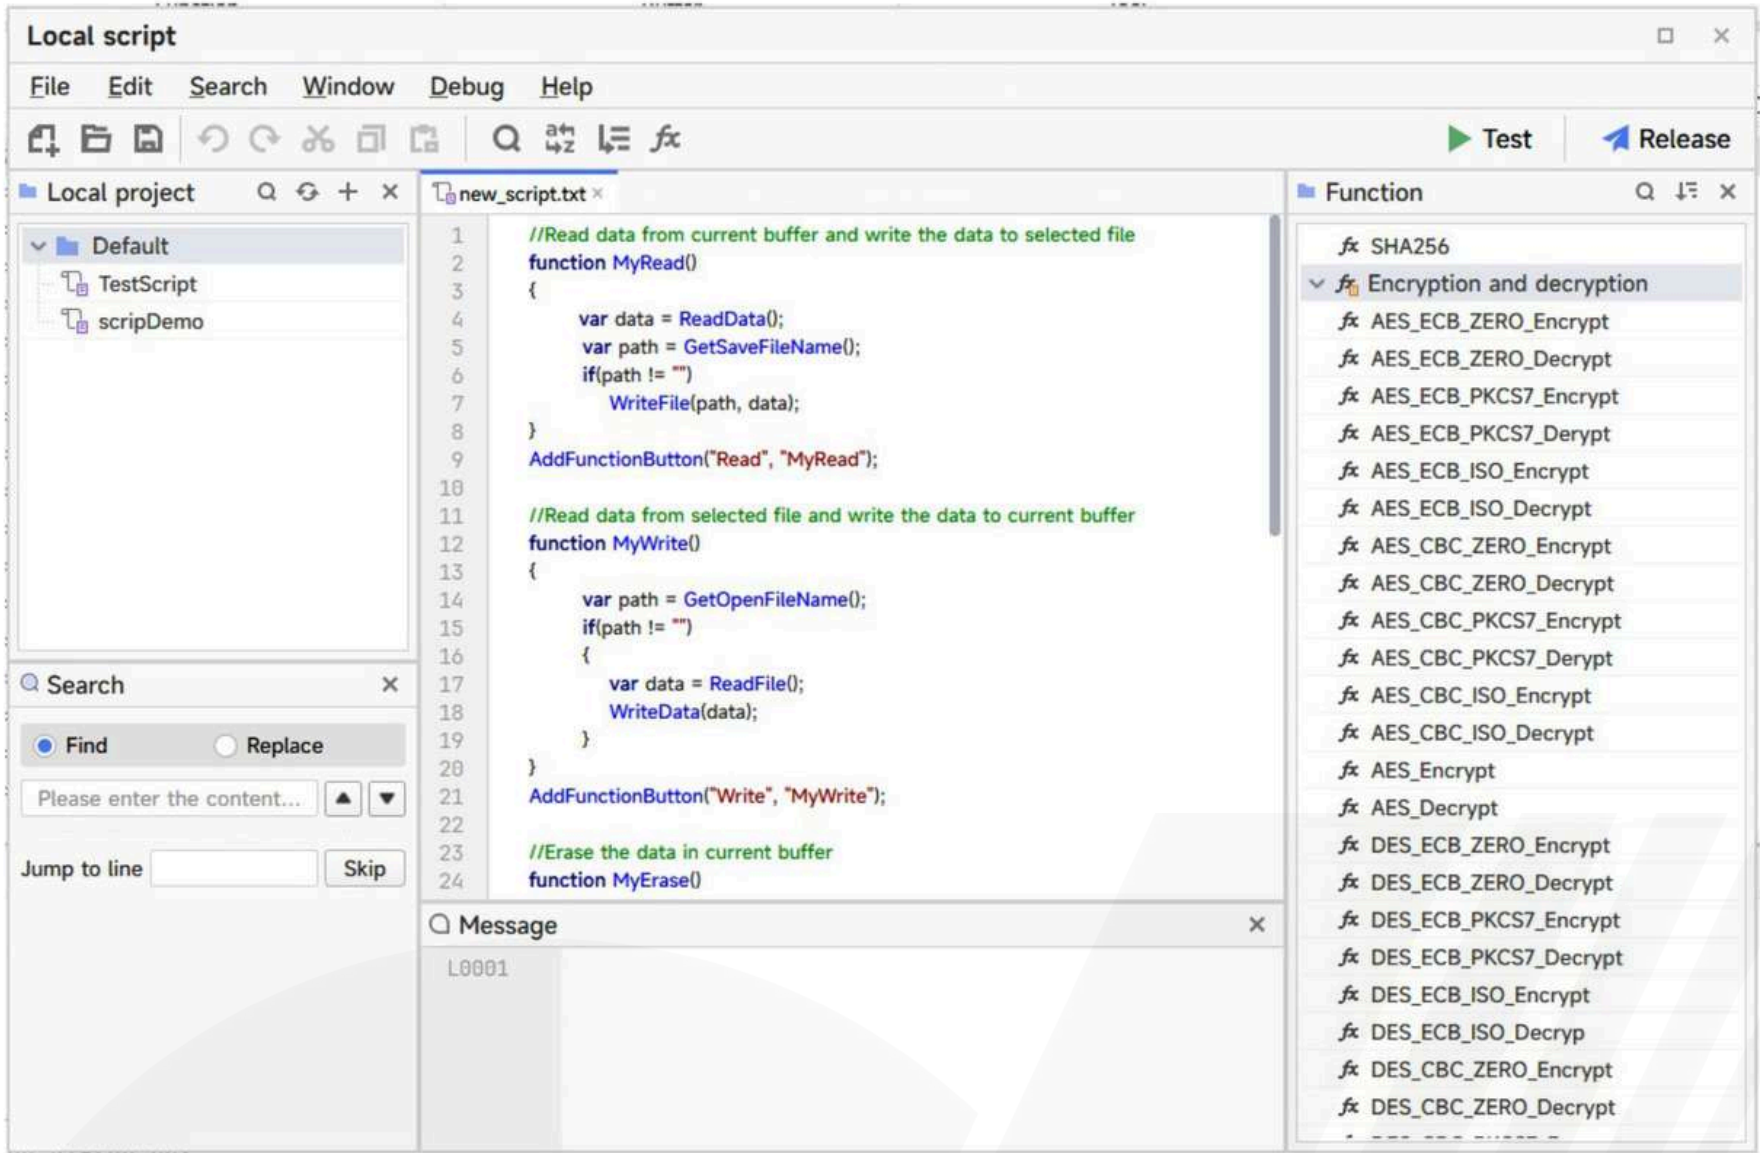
Local script

File Edit Search Window Debug Help

Test Release

Local project

Default
TestScript
scripDemo

new_script.txt ×

1 //Read data from current buffer and write the data to selected file
2 function MyRead()
3 {
4 var data = ReadData();
5 var path = GetSaveFileName();
6 if(path != "")
7 WriteFile(path, data);
8 }
9 AddFunctionButton("Read", "MyRead");
10
11 //Read data from selected file and write the data to current buffer
12 function MyWrite()
13 {
14 var path = GetOpenFileName();
15 if(path != "")
16 {
17 var data = ReadFile();
18 WriteData(data);
19 }
20 }
21 AddFunctionButton("Write", "MyWrite");
22
23 //Erase the data in current buffer
24 function MyErase()

Function

SHA256
Encryption and decryption
AES_ECB_ZERO_Encrypt
AES_ECB_ZERO_Decrypt
AES_ECB_PKCS7_Encrypt
AES_ECB_PKCS7_Derypt
AES_ECB_ISO_Encrypt
AES_ECB_ISO_Decrypt
AES_CBC_ZERO_Encrypt
AES_CBC_ZERO_Decrypt
AES_CBC_PKCS7_Encrypt
AES_CBC_PKCS7_Derypt
AES_CBC_ISO_Encrypt
AES_CBC_ISO_Decrypt
AES_Encrypt
AES_Decrypt
DES_ECB_ZERO_Encrypt
DES_ECB_ZERO_Decrypt
DES_ECB_PKCS7_Encrypt
DES_ECB_PKCS7_Decrypt
DES_ECB_ISO_Encrypt
DES_ECB_ISO_Decryp
DES_CBC_ZERO_Encrypt
DES_CBC_ZERO_Decrypt

Search ×

Find Replace

Please enter the content...

Jump to line Skip

Message ×

L0001